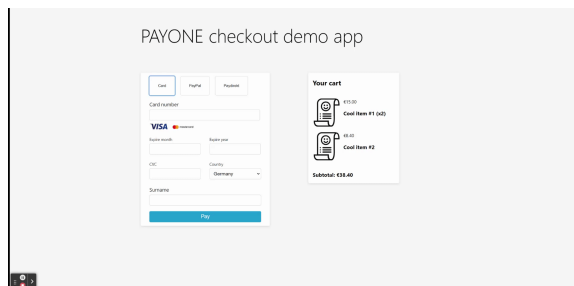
PAYONE checkout demo app

Card
PayPal
Paydirekt

Card number

VISA
mastercard

Expire month
Expire year

CVC
Country
Germany

Surname

Pay

Your cart

€15.00
Cool Item #1 (x2)

€8.40
Cool Item #2

Subtotal: €38.40